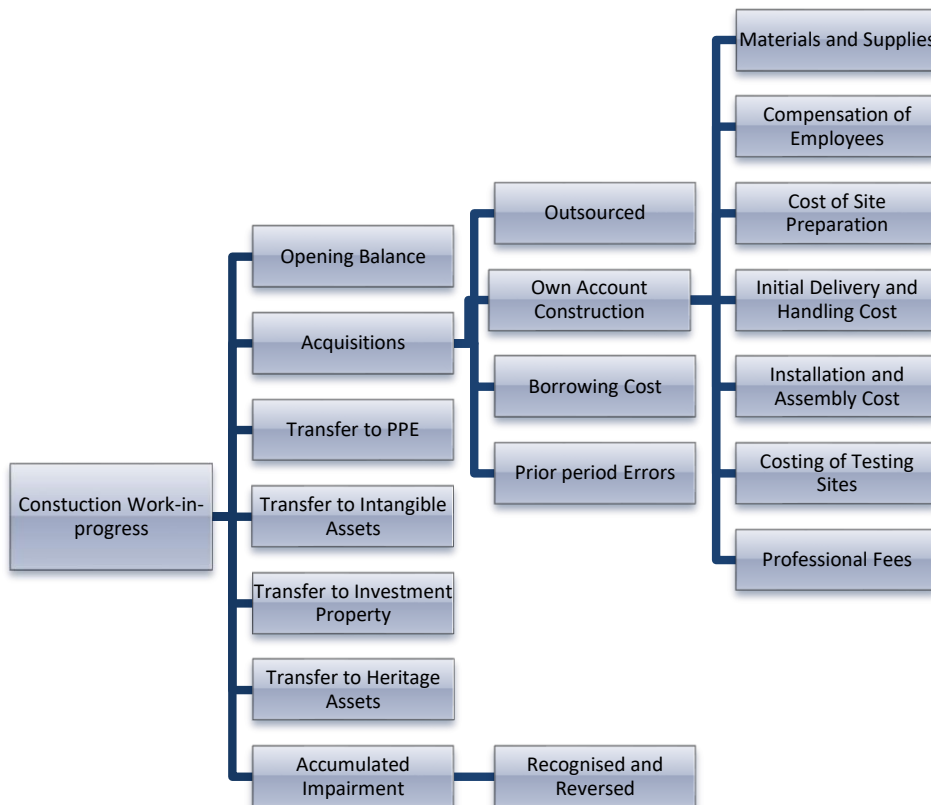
Constuction Work-in-progress

Opening Balance

Acquisitions

Transfer to PPE

Transfer to Intangible Assets

Transfer to Investment Property

Transfer to Heritage Assets

Accumulated Impairment

Outsourced

Own Account Construction

Borrowing Cost

Prior period Errors

Recognised and Reversed

Materials and Supplie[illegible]

Compensation of Employees

Cost of Site Preparation

Initial Delivery and Handling Cost

Installation and Assembly Cost

Costing of Testing Sites

Professional Fees